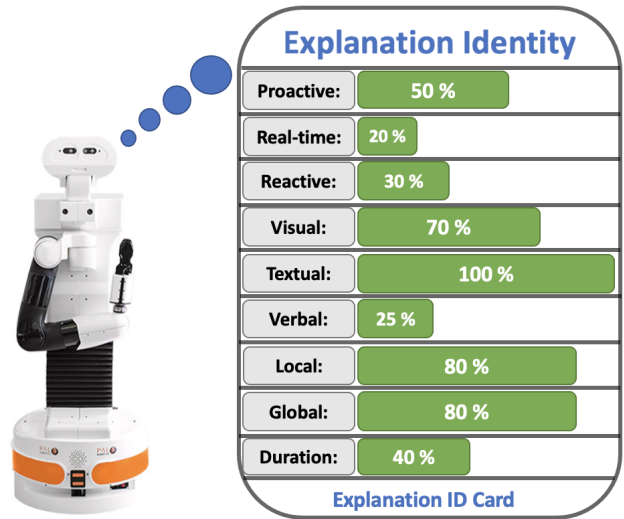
Explanation Identity

| | |
|---|---|
| Proactive: | 50 % |
| Real-time: | 20 % |
| Reactive: | 30 % |
| Visual: | 70 % |
| Textual: | 100 % |
| Verbal: | 25 % |
| Local: | 80 % |
| Global: | 80 % |
| Duration: | 40 % |

Explanation ID Card

PAL